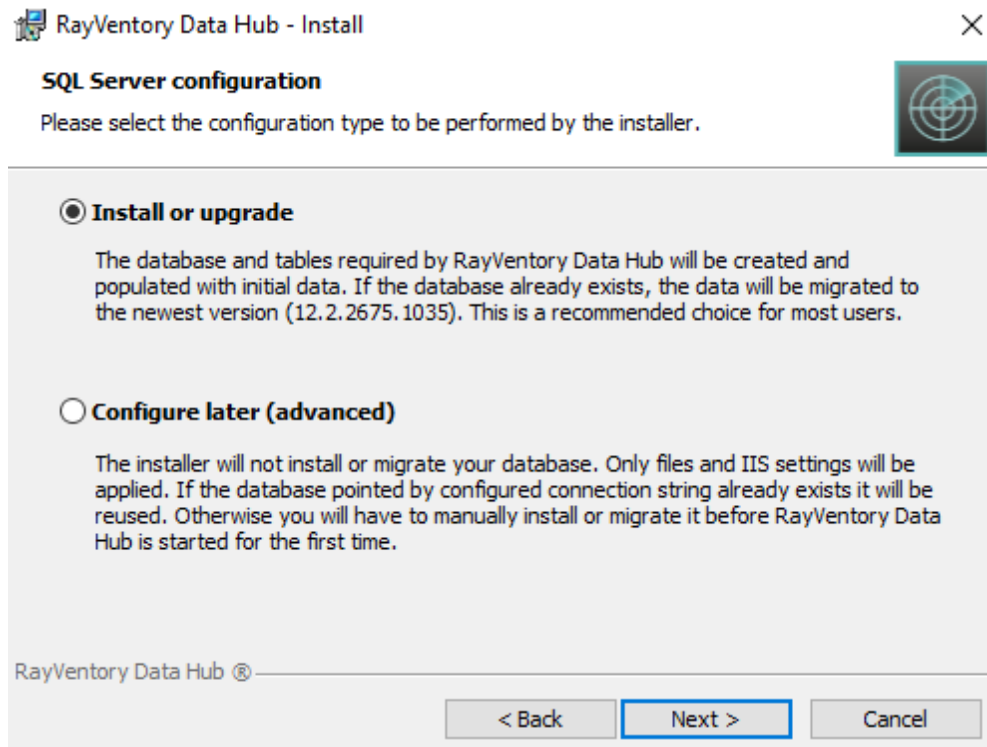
RayVentory Data Hub - Install

SQL Server configuration

Please select the configuration type to be performed by the installer.

Install or upgrade

The database and tables required by RayVentory Data Hub will be created and populated with initial data. If the database already exists, the data will be migrated to the newest version (12.2.2675.1035). This is a recommended choice for most users.

Configure later (advanced)

The installer will not install or migrate your database. Only files and IIS settings will be applied. If the database pointed by configured connection string already exists it will be reused. Otherwise you will have to manually install or migrate it before RayVentory Data Hub is started for the first time.

RayVentory Data Hub ®

< Back

Next >

Cancel